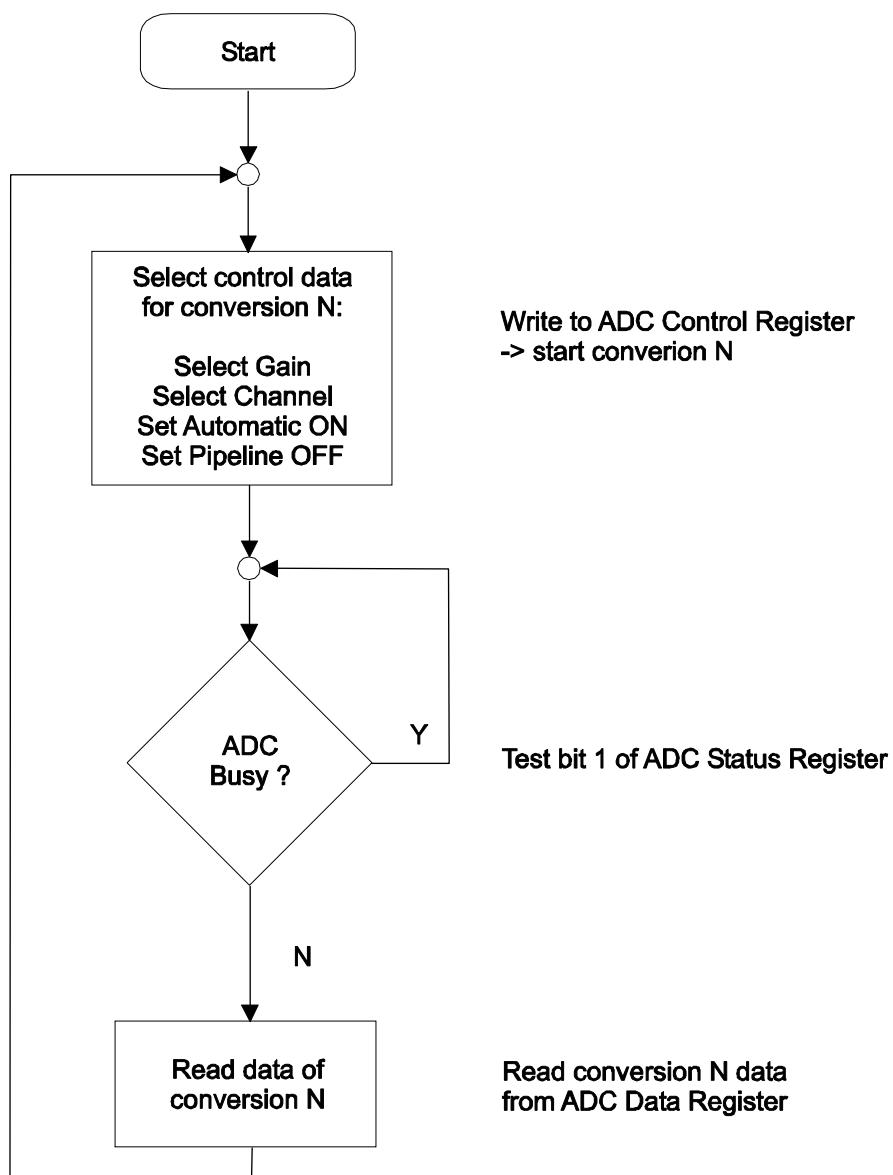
Start

Select control data for conversion N:

Select Gain
Select Channel
Set Automatic ON
Set Pipeline OFF

Write to ADC Control Register
-> start converion N

ADC Busy ?

Y

Test bit 1 of ADC Status Register

N

Read data of conversion N

Read conversion N data from ADC Data Register